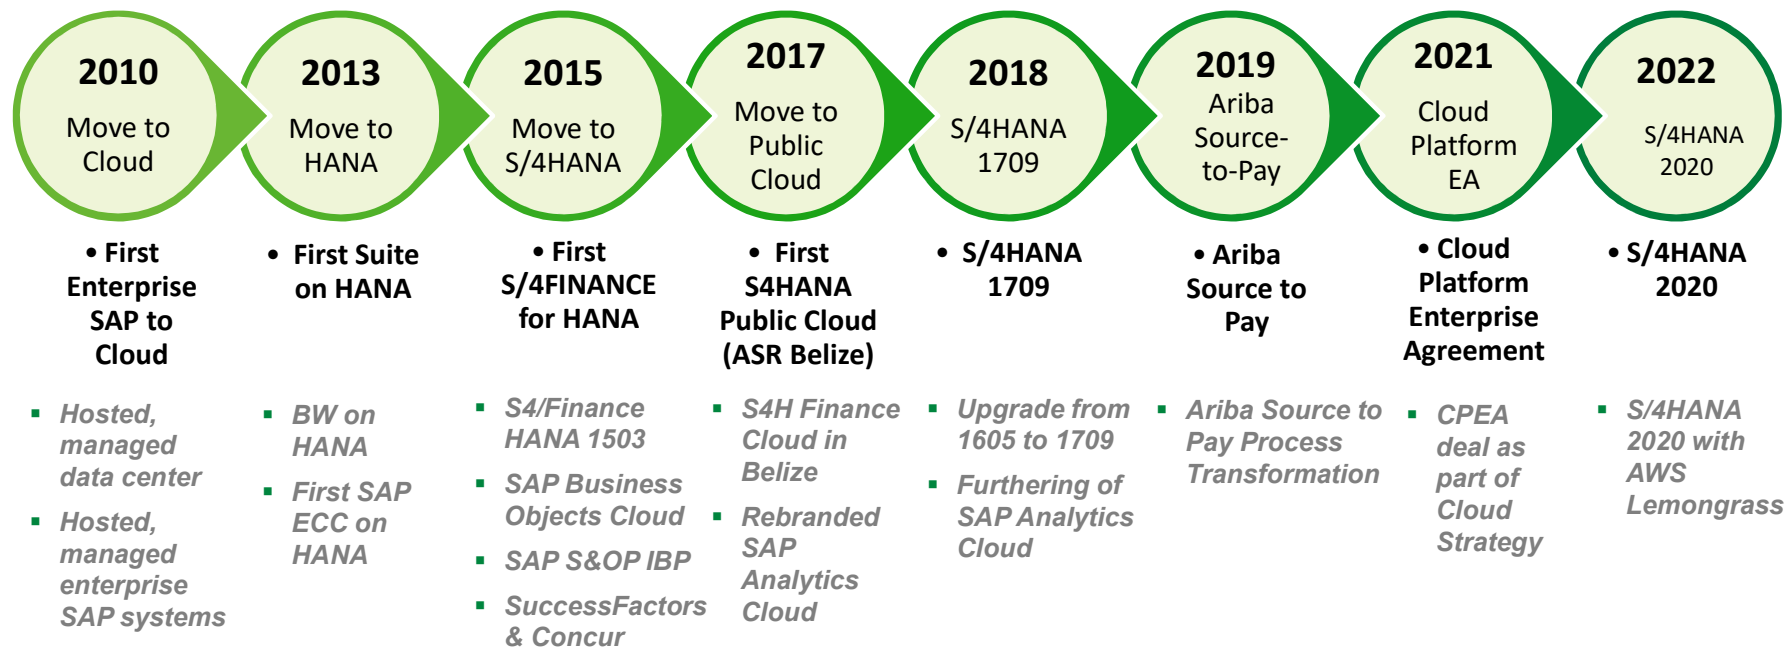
2010
Move to Cloud

2013
Move to HANA

2015
Move to S/4HANA

2017
Move to Public Cloud

2018
S/4HANA 1709

2019
Ariba Source-to-Pay

2021
Cloud Platform EA

2022
S/4HANA 2020

• First Enterprise SAP to Cloud

• First Suite on HANA

• First S/4FINANCE for HANA

• First S4HANA Public Cloud (ASR Belize)

• S/4HANA 1709

• Ariba Source to Pay

• Cloud Platform Enterprise Agreement

• S/4HANA 2020

▪ Hosted, managed data center
▪ Hosted, managed enterprise SAP systems

▪ BW on HANA
▪ First SAP ECC on HANA

▪ S4/Finance HANA 1503
▪ SAP Business Objects Cloud
▪ SAP S&OP IBP
▪ SuccessFactors & Concur

▪ S4H Finance Cloud in Belize
▪ Rebranded SAP Analytics Cloud

▪ Upgrade from 1605 to 1709
▪ Furthering of SAP Analytics Cloud

▪ Ariba Source to Pay Process Transformation

▪ CPEA deal as part of Cloud Strategy

▪ S/4HANA 2020 with AWS Lemongrass